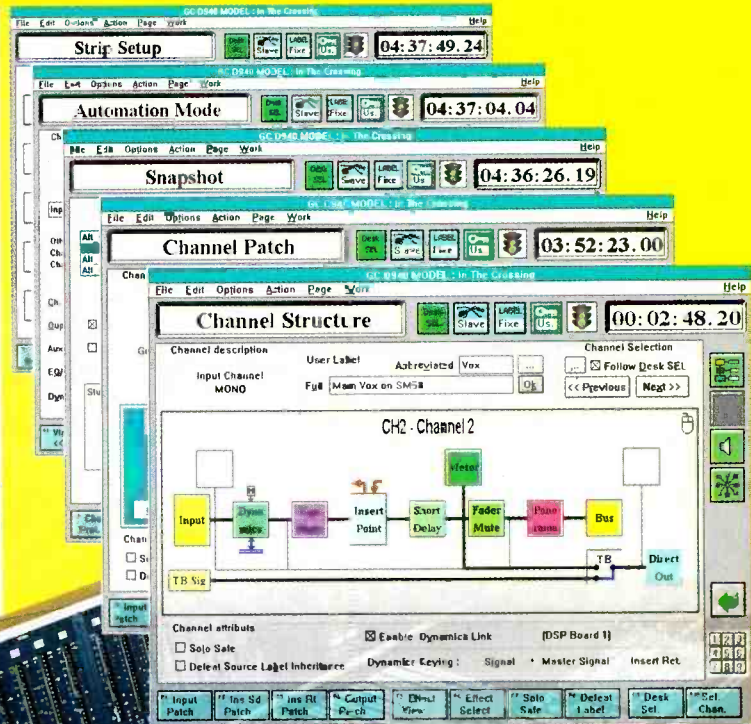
GC DS40 MODEL : In The Crossing
File Edit Options Action Page Work Help
Strip Setup
Desk SEL Slave LABEL Fixe Own Us
04:37:49.24

GC DS40 MODEL : In The Crossing
File Edit Options Action Page Work Help
Automation Mode
04:37:04.04

GC DS40 MODEL : In The Crossing
File Edit Options Action Page Work Help
Snapshot
Desk SEL Slave LABEL Fixe Own Us
04:36:26.19

GC DS40 MODEL : In The Crossing
File Edit Options Action Page Work Help
Channel Patch
Desk SEL Slave LABEL Fixe Own Us
03:52:23.00

GC DS40 MODEL : In The Crossing
File Edit Options Action Page Work Help
Channel Structure
Desk SEL Slave LABEL Fixe Own Us
00:02:48.20

Channel description
Input Channel
MONO
User Label
Abbreviated Vox
Full Main Vox on SM58
Ok
Channel Selection
☒ Follow Desk SEL
<< Previous Next >>

CH2 - Channel 2
Input
Dynamics
Insert Point
Short Delay
Meter
Fader Mute
Panorama
Bus
TB
Direct Out
TB Sig

Channel attributes
☐ Solo Safe
☐ Defeat Source Label Inheritance
☒ Enable Dynamics Link
(DSP Board 1)
Dynamics Keying : Signal • Master Signal Insert Ret.

Input Patch
Ins Sd Patch
Ins Rt Patch
Output Patch
Direct View
Effect Select
Solo Safe
Defeat Label
Desk Sel
Sel Chan.